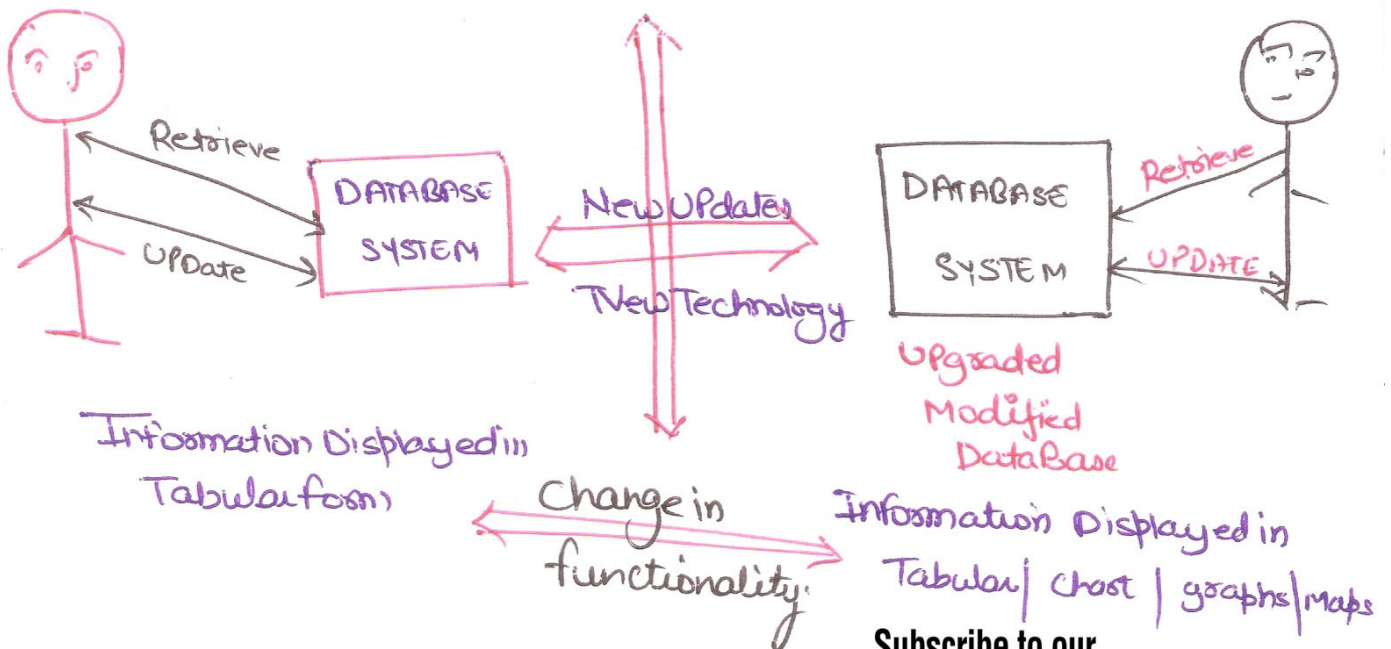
Retrieve

Update

DATABASE SYSTEM

New Updates

New Technology

DATABASE SYSTEM

Retrieve

UPDATE

Upgraded Modified DataBase

Information Displayed in Tabular form

Change in functionality

Information Displayed in Tabular | Chart | graphs | Maps

Subscribe to our